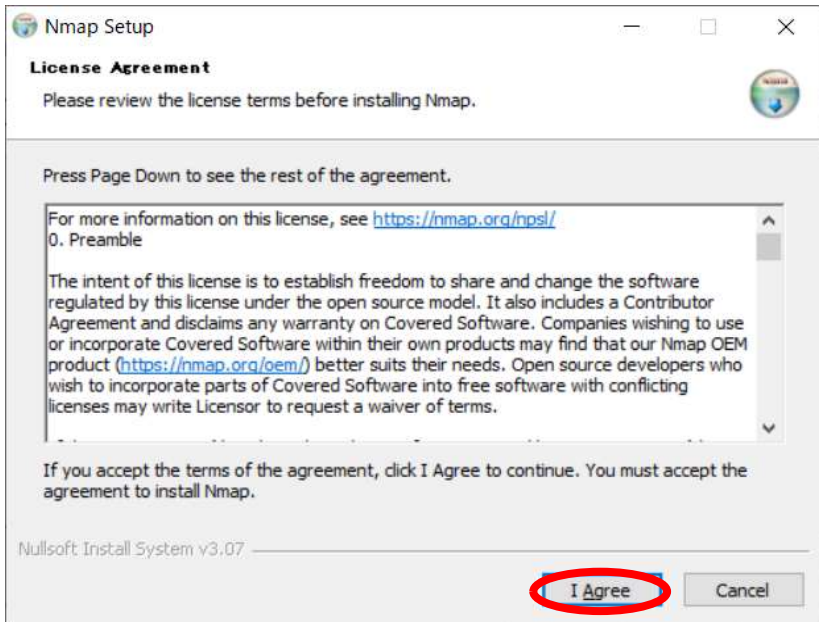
Nmap Setup

License Agreement

Please review the license terms before installing Nmap.

Press Page Down to see the rest of the agreement.

For more information on this license, see https://nmap.org/npsl/
0. Preamble

The intent of this license is to establish freedom to share and change the software regulated by this license under the open source model. It also includes a Contributor Agreement and disclaims any warranty on Covered Software. Companies wishing to use or incorporate Covered Software within their own products may find that our Nmap OEM product (https://nmap.org/oem/) better suits their needs. Open source developers who wish to incorporate parts of Covered Software into free software with conflicting licenses may write Licensor to request a waiver of terms.

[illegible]

If you accept the terms of the agreement, click I Agree to continue. You must accept the agreement to install Nmap.

Nullsoft Install System v3.07

I Agree

Cancel